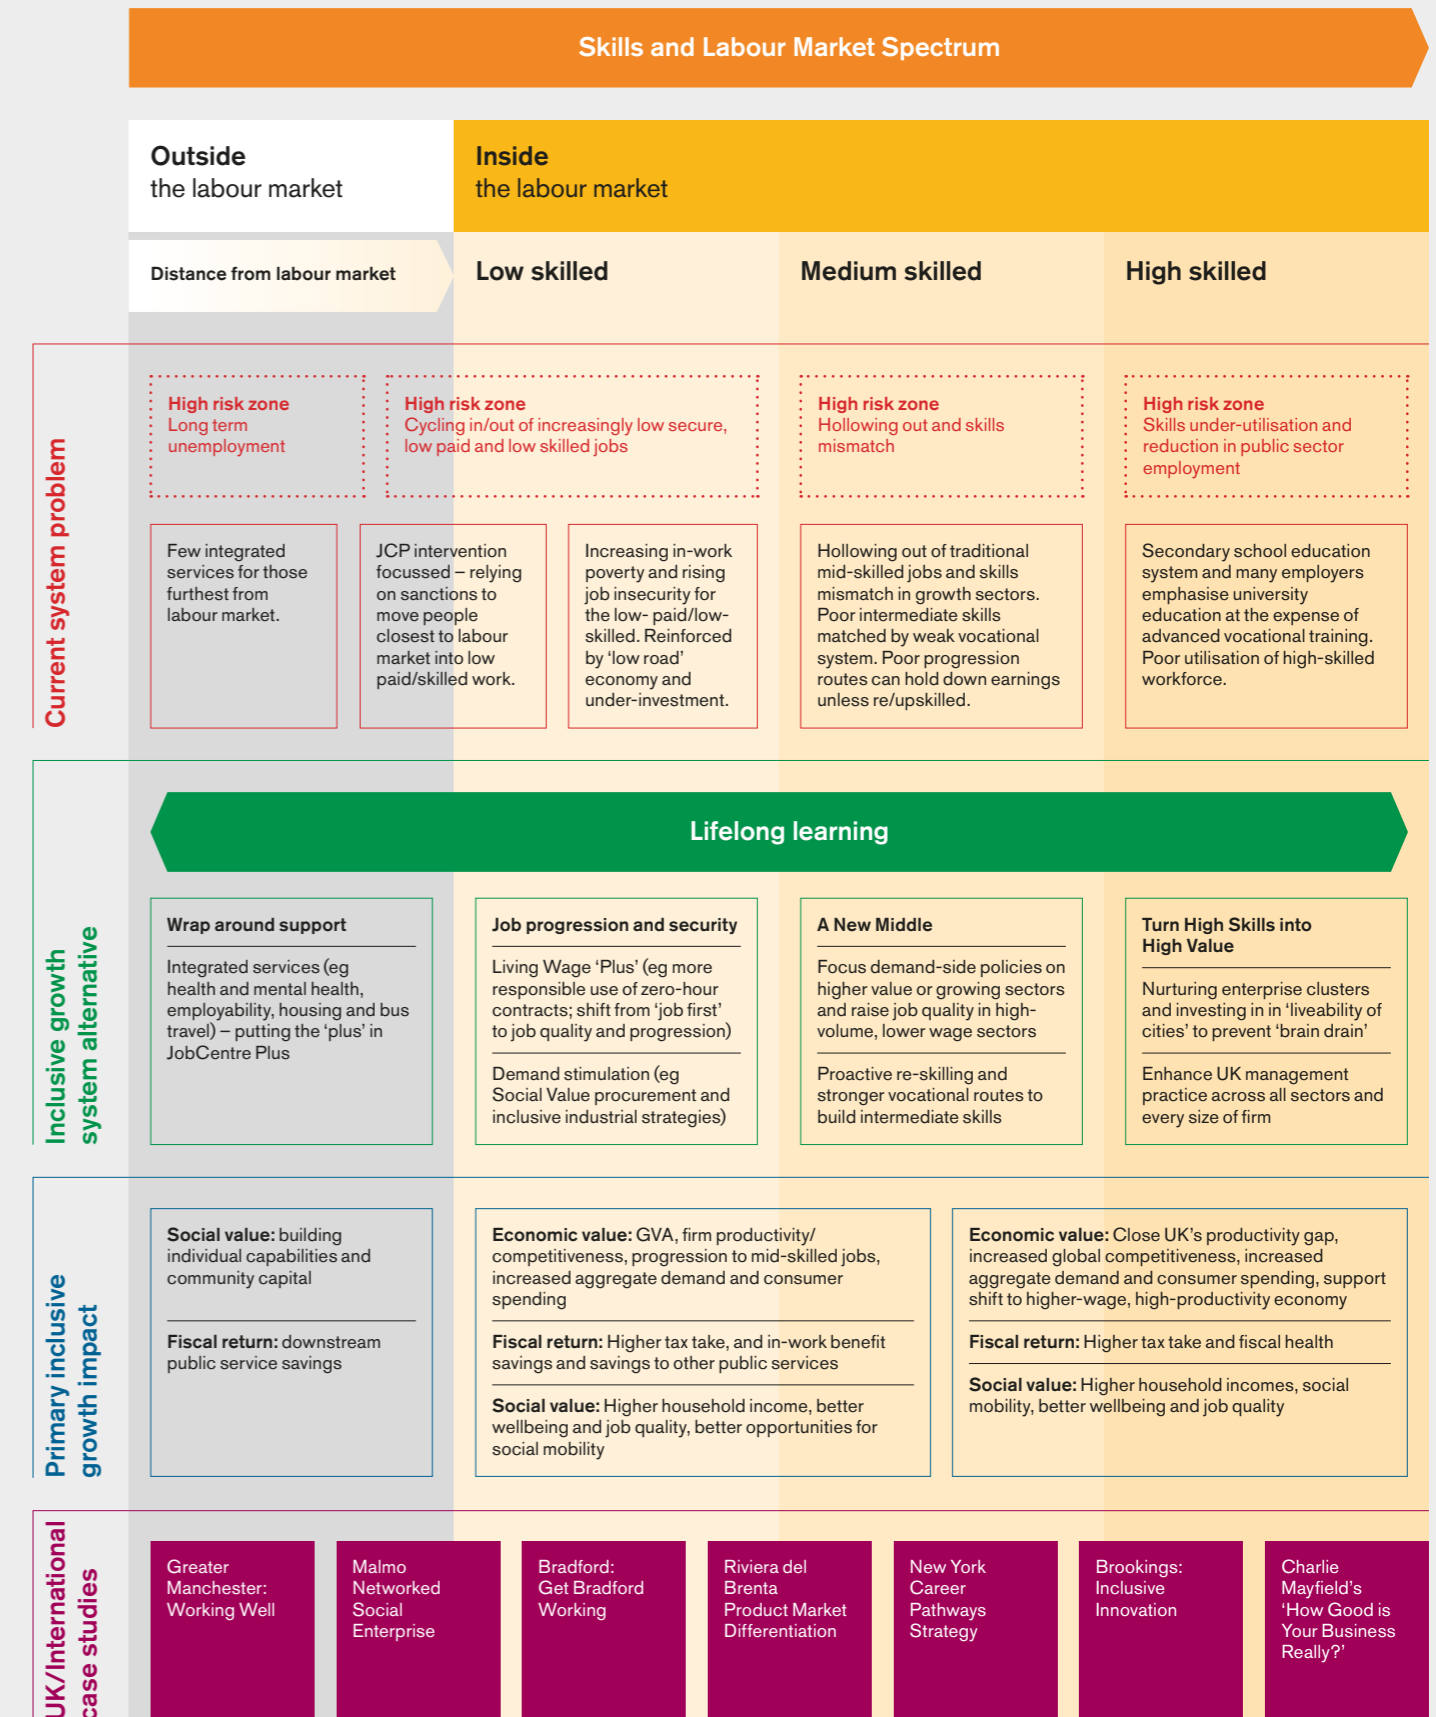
Skills and Labour Market Spectrum

**Outside**
the labour market

**Inside**
the labour market

Distance from labour market

Low skilled

Medium skilled

High skilled

Current system problem

High risk zone
Long term unemployment

High risk zone
Cycling in/out of increasingly low secure, low paid and low skilled jobs

High risk zone
Hollowing out and skills mismatch

High risk zone
Skills under-utilisation and reduction in public sector employment

Few integrated services for those furthest from labour market.

JCP intervention focussed – relying on sanctions to move people closest to labour market into low paid/skilled work.

Increasing in-work poverty and rising job insecurity for the low- paid/low-skilled. Reinforced by 'low road' economy and under-investment.

Hollowing out of traditional mid-skilled jobs and skills mismatch in growth sectors. Poor intermediate skills matched by weak vocational system. Poor progression routes can hold down earnings unless re/upskilled.

Secondary school education system and many employers emphasise university education at the expense of advanced vocational training. Poor utilisation of high-skilled workforce.

Inclusive growth system alternative

Lifelong learning

**Wrap around support**

Integrated services (eg health and mental health, employability, housing and bus travel) – putting the 'plus' in JobCentre Plus

**Job progression and security**

Living Wage 'Plus' (eg more responsible use of zero-hour contracts; shift from 'job first' to job quality and progression)

Demand stimulation (eg Social Value procurement and inclusive industrial strategies)

**A New Middle**

Focus demand-side policies on higher value or growing sectors and raise job quality in high-volume, lower wage sectors

Proactive re-skilling and stronger vocational routes to build intermediate skills

**Turn High Skills into High Value**

Nurturing enterprise clusters and investing in in 'liveability of cities' to prevent 'brain drain'

Enhance UK management practice across all sectors and every size of firm

Primary inclusive growth impact

**Social value:** building individual capabilities and community capital

**Fiscal return:** downstream public service savings

**Economic value:** GVA, firm productivity/ competitiveness, progression to mid-skilled jobs, increased aggregate demand and consumer spending

**Fiscal return:** Higher tax take, and in-work benefit savings and savings to other public services

**Social value:** Higher household income, better wellbeing and job quality, better opportunities for social mobility

**Economic value:** Close UK's productivity gap, increased global competitiveness, increased aggregate demand and consumer spending, support shift to higher-wage, high-productivity economy

**Fiscal return:** Higher tax take and fiscal health

**Social value:** Higher household incomes, social mobility, better wellbeing and job quality

UK/International case studies

Greater Manchester: Working Well

Malmo Networked Social Enterprise

Bradford: Get Bradford Working

Riviera del Brenta Product Market Differentiation

New York Career Pathways Strategy

Brookings: Inclusive Innovation

Charlie Mayfield's 'How Good is Your Business Really?'